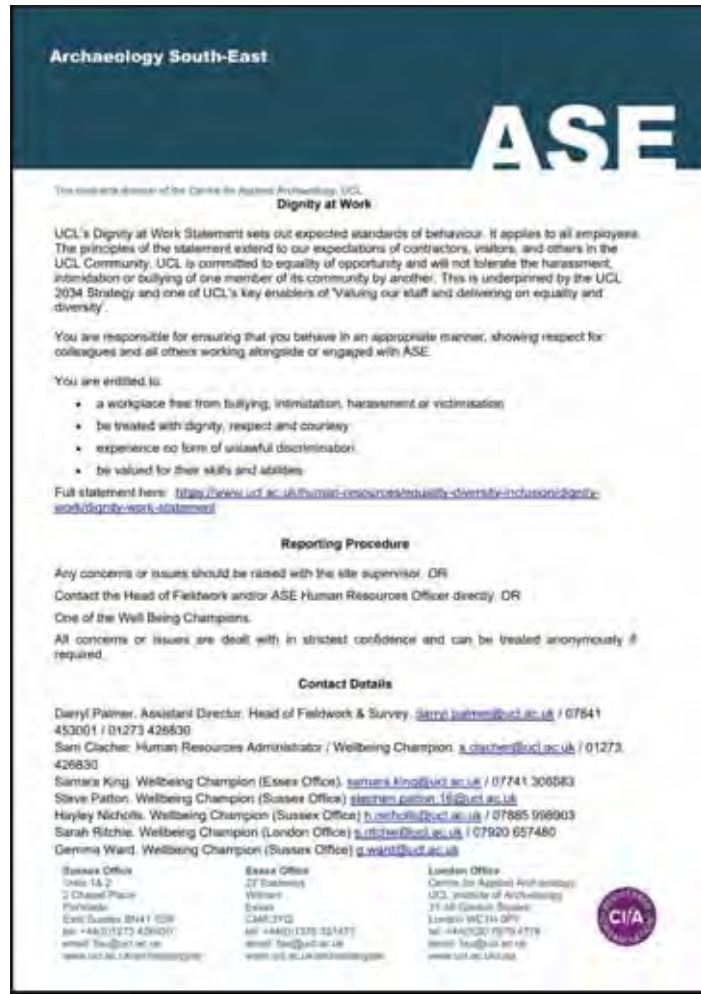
Archaeology South-East

ASE

The contracts division of the Centre for Applied Archaeology, UCL

Dignity at Work

UCL's Dignity at Work Statement sets out expected standards of behaviour. It applies to all employees. The principles of the statement extend to our expectations of contractors, visitors, and others in the UCL Community. UCL is committed to equality of opportunity and will not tolerate the harassment, intimidation or bullying of one member of its community by another. This is underpinned by the UCL 2034 Strategy and one of UCL's key enablers of 'Valuing our staff and delivering on equality and diversity'.

You are responsible for ensuring that you behave in an appropriate manner, showing respect for colleagues and all others working alongside or engaged with ASE.

You are entitled to:

• a workplace free from bullying, intimidation, harassment or victimisation
• be treated with dignity, respect and courtesy
• experience no form of unlawful discrimination
• be valued for their skills and abilities

Full statement here: https://www.ucl.ac.uk/human-resources/equality-diversity-inclusion/dignity-work/dignity-work-statement

Reporting Procedure

Any concerns or issues should be raised with the site supervisor. OR

Contact the Head of Fieldwork and/or ASE Human Resources Officer directly. OR

One of the Well Being Champions.

All concerns or issues are dealt with in strictest confidence and can be treated anonymously if required.

Contact Details

Darryl Palmer, Assistant Director, Head of Fieldwork & Survey, darryl.palmer@ucl.ac.uk / 07841 453001 / 01273 426830
Sam Clacher, Human Resources Administrator / Wellbeing Champion, s.clacher@ucl.ac.uk / 01273 426830
Samara King, Wellbeing Champion (Essex Office), samara.king@ucl.ac.uk / 07741 306583
Steve Patton, Wellbeing Champion (Sussex Office) stephen.patton.16@ucl.ac.uk
Hayley Nicholls, Wellbeing Champion (Sussex Office) h.nicholls@ucl.ac.uk / 07885 998903
Sarah Ritchie, Wellbeing Champion (London Office) s.ritchie@ucl.ac.uk / 07920 657480
Gemma Ward, Wellbeing Champion (Sussex Office) g.ward@ucl.ac.uk

Sussex Office
Units 1 & 2
2 Chapel Place
Portslade
East Sussex BN41 1DR
tel: +44(0)1273 426830
email: fau@ucl.ac.uk
www.ucl.ac.uk/archaeologyse

Essex Office
27 Eastways
Witham
Essex
CM8 3YQ
tel: +44(0)1376 331470
email: fau@ucl.ac.uk
www.ucl.ac.uk/archaeologyse

London Office
Centre for Applied Archaeology
UCL Institute of Archaeology
31-34 Gordon Square
London WC1H 0PY
tel: +44(0)20 7679 4778
email: fau@ucl.ac.uk
www.ucl.ac.uk/caa

CIfA